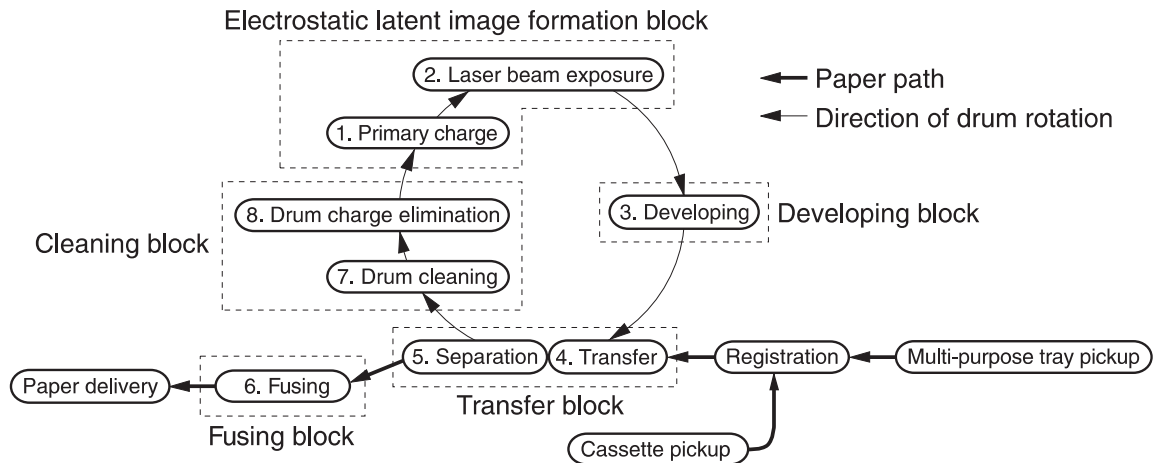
Electrostatic latent image formation block

2. Laser beam exposure

Paper path

Direction of drum rotation

1. Primary charge

8. Drum charge elimination

3. Developing

Developing block

Cleaning block

7. Drum cleaning

5. Separation

4. Transfer

Registration

Multi-purpose tray pickup

Paper delivery

6. Fusing

Transfer block

Fusing block

Cassette pickup